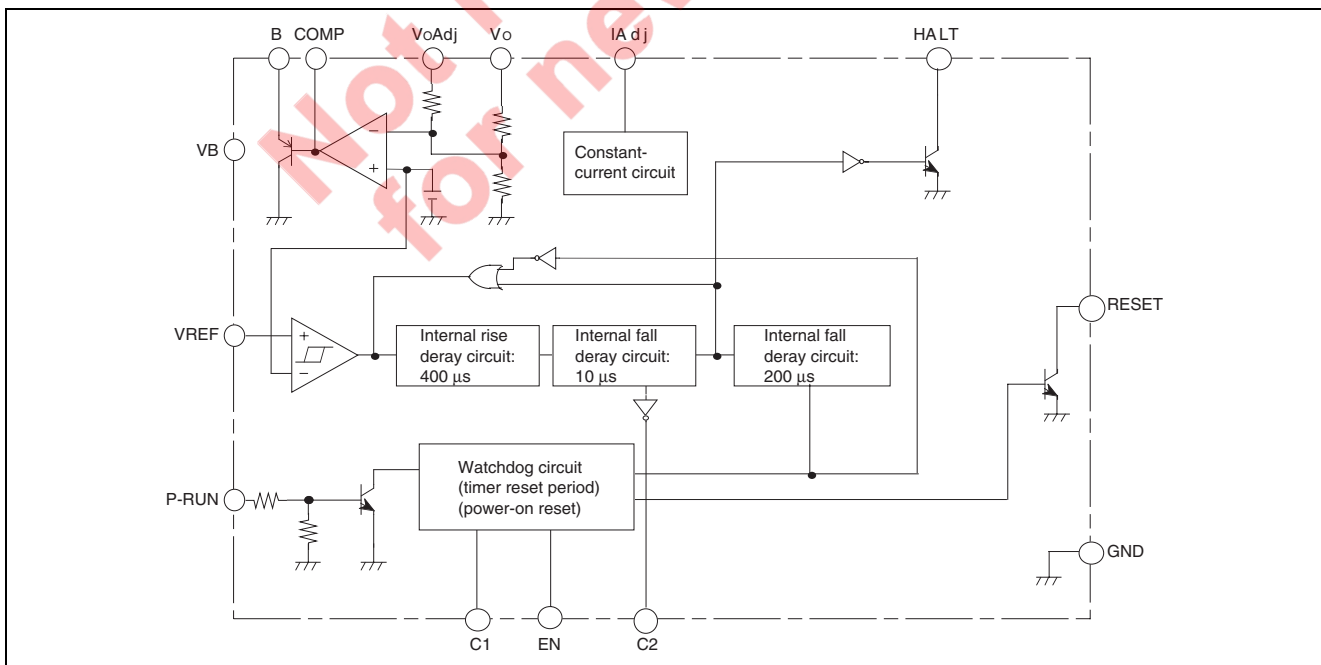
Not for new

B COMP VoAdj Vo IAdj HALT

VB

Constant-current circuit

VREF

Internal rise deray circuit: 400 µs

Internal fall deray circuit: 10 µs

Internal fall deray circuit: 200 µs

RESET

P-RUN

Watchdog circuit (timer reset period) (power-on reset)

GND

C1 EN C2